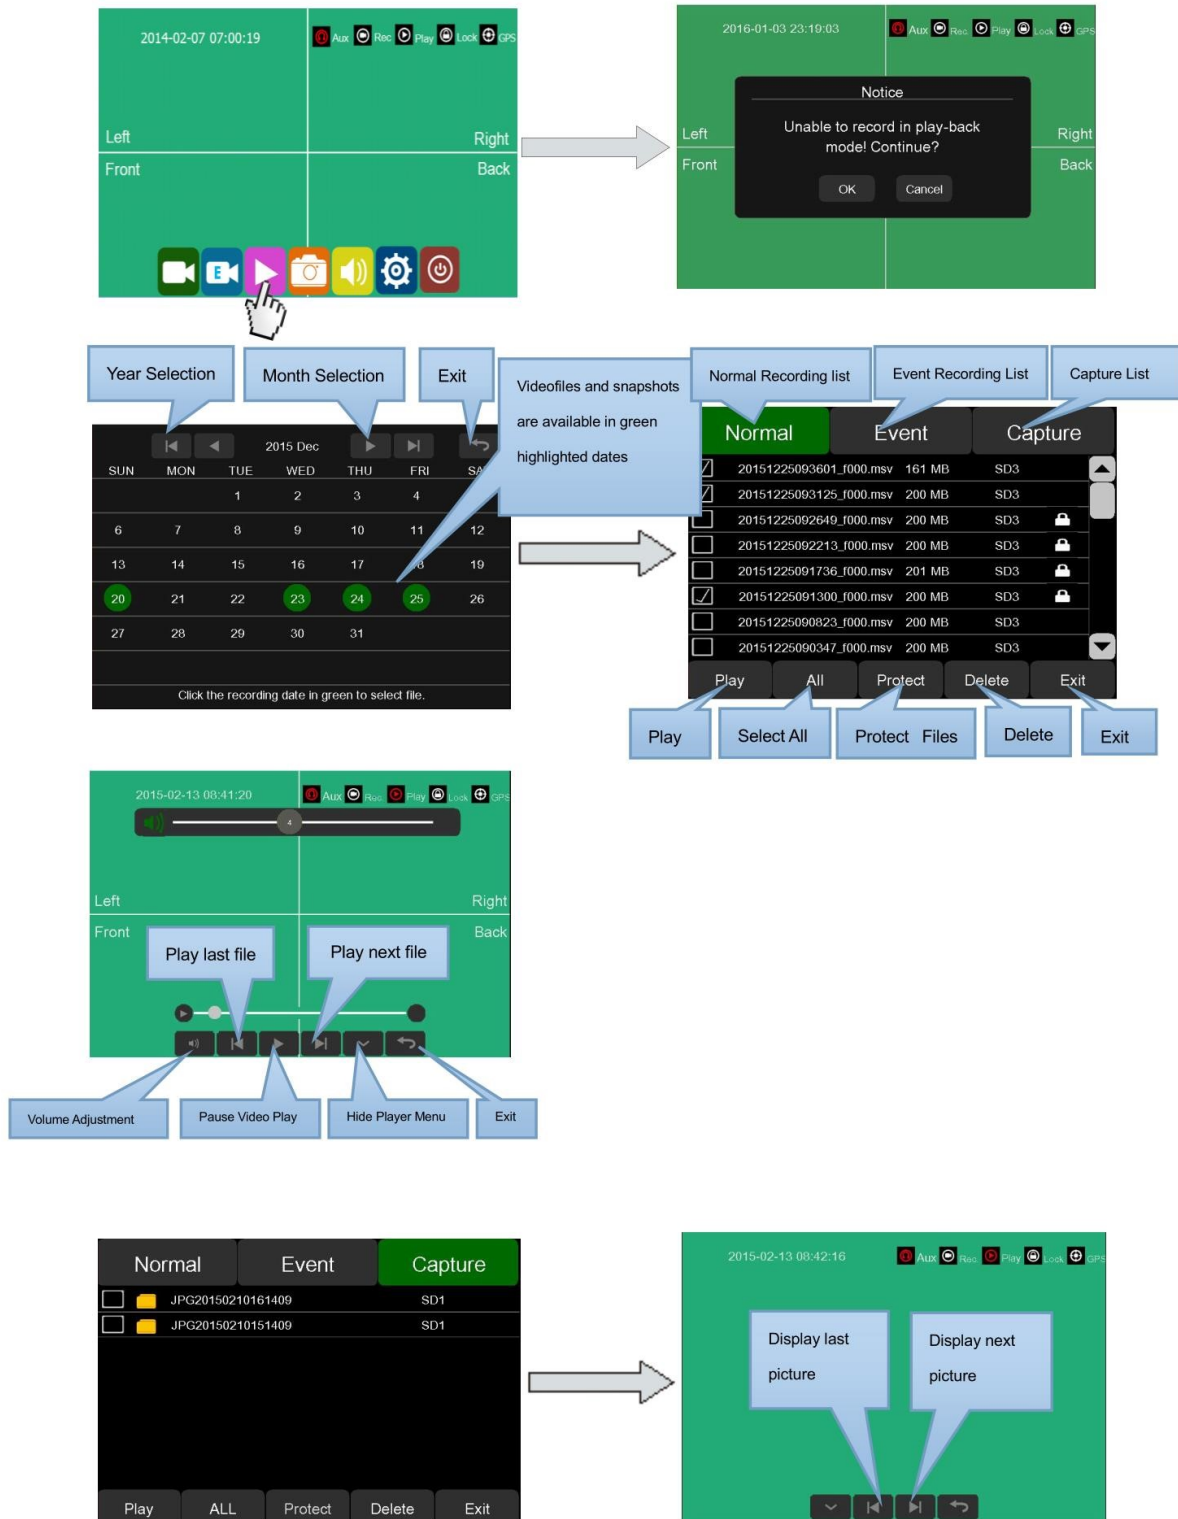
2014-02-07 07:00:19 Aux Rec Play Lock GPS

Left Right
Front Back

2016-01-03 23:19:03 Aux Rec Play Lock GPS

Notice
Unable to record in play-back mode! Continue?
OK Cancel

Left Right
Front Back

Year Selection Month Selection Exit

Videofiles and snapshots are available in green highlighted dates

2015 Dec

| SUN | MON | TUE | WED | THU | FRI | SA |
|---|---|---|---|---|---|---|
| | | 1 | 2 | 3 | 4 | |
| 6 | 7 | 8 | 9 | 10 | 11 | 12 |
| 13 | 14 | 15 | 16 | 17 | 18 | 19 |
| 20 | 21 | 22 | 23 | 24 | 25 | 26 |
| 27 | 28 | 29 | 30 | 31 | | |

Click the recording date in green to select file.

Normal Recording list Event Recording List Capture List

Normal Event Capture

| | | | | |
|---|---|---|---|---|
| ☑ | 20151225093601_f000.msv | 161 MB | SD3 | |
| ☑ | 20151225093125_f000.msv | 200 MB | SD3 | |
| ☐ | 20151225092649_f000.msv | 200 MB | SD3 | 🔒 |
| ☐ | 20151225092213_f000.msv | 200 MB | SD3 | 🔒 |
| ☐ | 20151225091736_f000.msv | 201 MB | SD3 | 🔒 |
| ☑ | 20151225091300_f000.msv | 200 MB | SD3 | 🔒 |
| ☐ | 20151225090823_f000.msv | 200 MB | SD3 | |
| ☐ | 20151225090347_f000.msv | 200 MB | SD3 | |

Play All Protect Delete Exit

Play Select All Protect Files Delete Exit

2015-02-13 08:41:20 Aux Rec Play Lock GPS

4

Left Right
Front Back

Play last file Play next file

Volume Adjustment Pause Video Play Hide Player Menu Exit

Normal Event Capture

| | | |
|---|---|---|
| ☐ | JPG20150210161409 | SD1 |
| ☐ | JPG20150210151409 | SD1 |

Play ALL Protect Delete Exit

2015-02-13 08:42:16 Aux Rec Play Lock GPS

Display last picture Display next picture